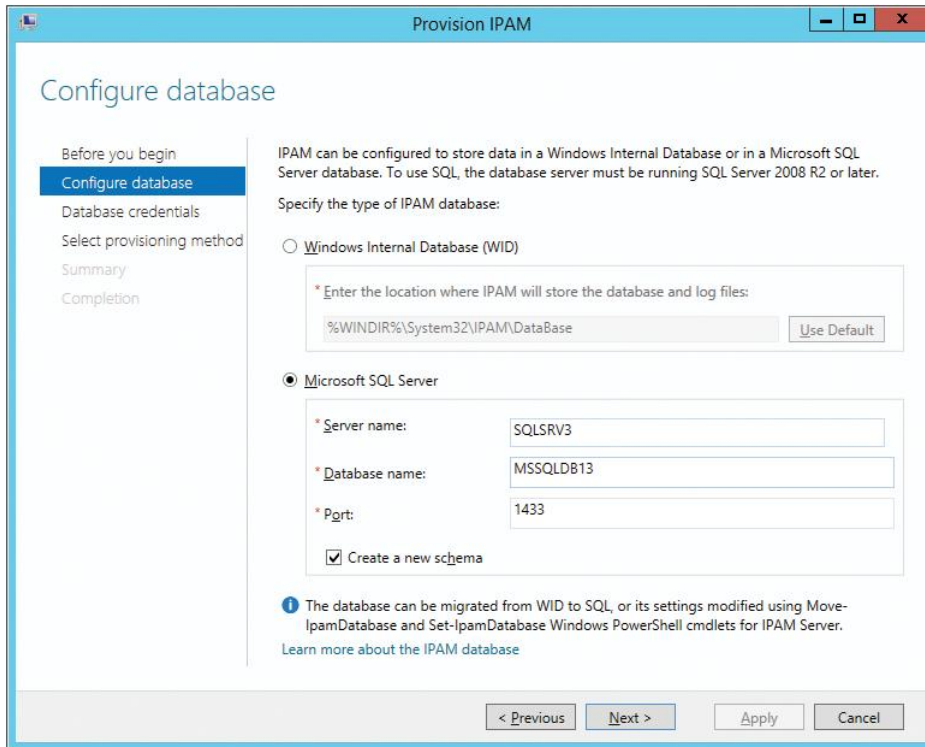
Provision IPAM

Configure database

Before you begin
Configure database
Database credentials
Select provisioning method
Summary
Completion

IPAM can be configured to store data in a Windows Internal Database or in a Microsoft SQL Server database. To use SQL, the database server must be running SQL Server 2008 R2 or later.

Specify the type of IPAM database:

Windows Internal Database (WID)

* Enter the location where IPAM will store the database and log files:

%WINDIR%\System32\IPAM\DataBase

Use Default

Microsoft SQL Server

* Server name: SQLSRV3

* Database name: MSSQLDB13

* Port: 1433

Create a new schema

The database can be migrated from WID to SQL, or its settings modified using Move-IpamDatabase and Set-IpamDatabase Windows PowerShell cmdlets for IPAM Server.

Learn more about the IPAM database

< Previous   Next >   Apply   Cancel